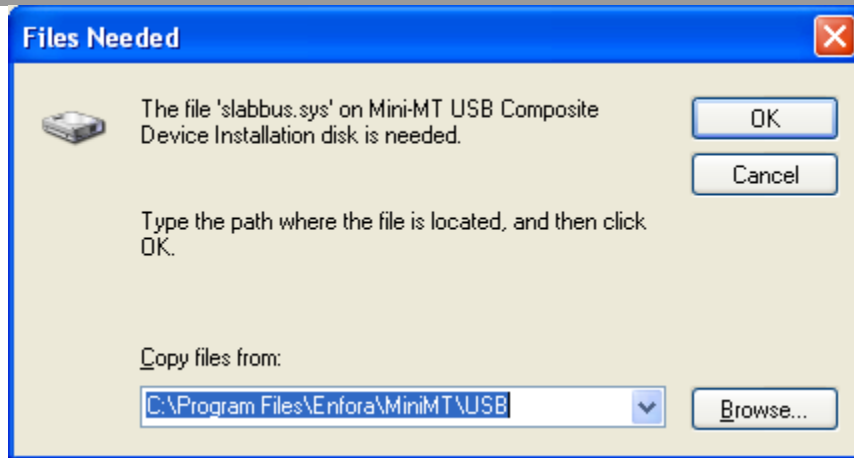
Files Needed

The file 'slabbus.sys' on Mini-MT USB Composite Device Installation disk is needed.

OK

Cancel

Type the path where the file is located, and then click OK.

Copy files from:

C:\Program Files\Enfora\MiniMT\USB

Browse...